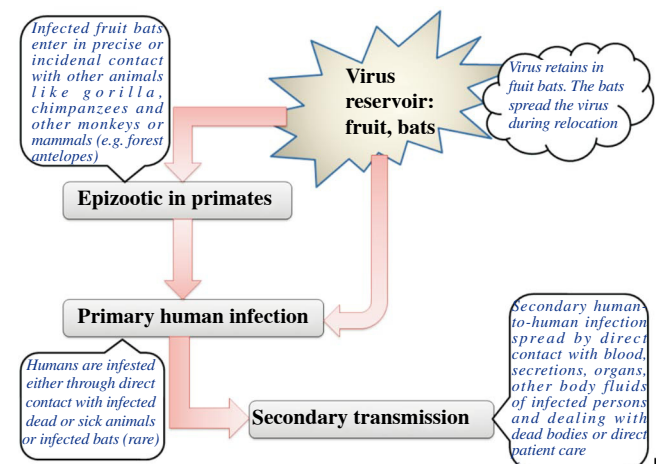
Infected fruit bats enter in precise or incidenal contact with other animals like gorilla, chimpanzees and other monkeys or mammals (e.g. forest antelopes)

Virus reservoir: fruit, bats

Virus retains in fruit bats. The bats spread the virus during relocation

Epizootic in primates

Primary human infection

Humans are infested either through direct contact with infected dead or sick animals or infected bats (rare)

Secondary transmission

Secondary human-to-human infection spread by direct contact with blood, secretions, organs, other body fluids of infected persons and dealing with dead bodies or direct patient care